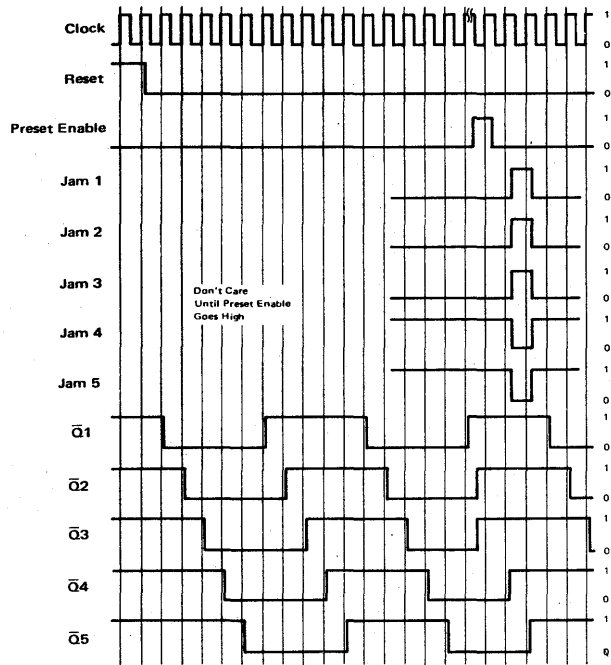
Clock
1
0
Reset
1
0
Preset Enable
1
0
Jam 1
1
0
Jam 2
1
0
Jam 3
1
0
Jam 4
1
0
Jam 5
1
0
$\bar{Q}1$
1
0
$\bar{Q}2$
1
0
$\bar{Q}3$
1
0
$\bar{Q}4$
1
0
$\bar{Q}5$
1
0

Don't Care Until Preset Enable Goes High